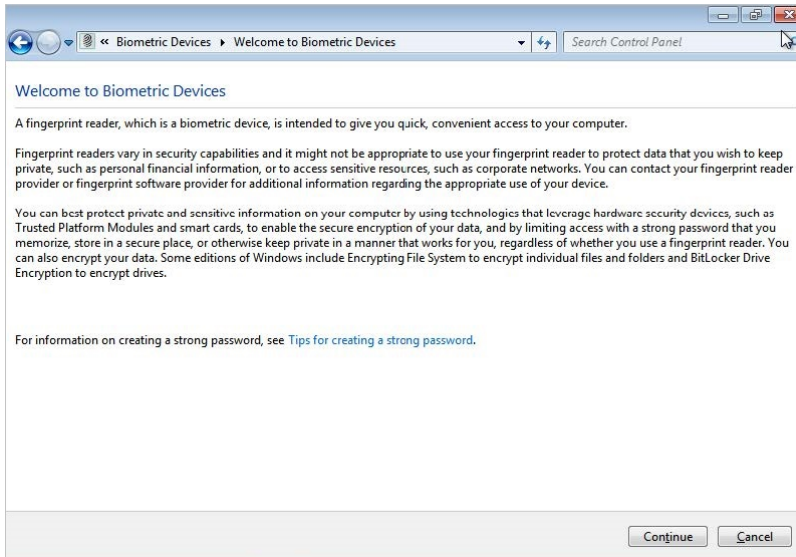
« Biometric Devices ▸ Welcome to Biometric Devices

Search Control Panel

Welcome to Biometric Devices

A fingerprint reader, which is a biometric device, is intended to give you quick, convenient access to your computer.

Fingerprint readers vary in security capabilities and it might not be appropriate to use your fingerprint reader to protect data that you wish to keep private, such as personal financial information, or to access sensitive resources, such as corporate networks. You can contact your fingerprint reader provider or fingerprint software provider for additional information regarding the appropriate use of your device.

You can best protect private and sensitive information on your computer by using technologies that leverage hardware security devices, such as Trusted Platform Modules and smart cards, to enable the secure encryption of your data, and by limiting access with a strong password that you memorize, store in a secure place, or otherwise keep private in a manner that works for you, regardless of whether you use a fingerprint reader. You can also encrypt your data. Some editions of Windows include Encrypting File System to encrypt individual files and folders and BitLocker Drive Encryption to encrypt drives.

For information on creating a strong password, see Tips for creating a strong password.

Continue

Cancel